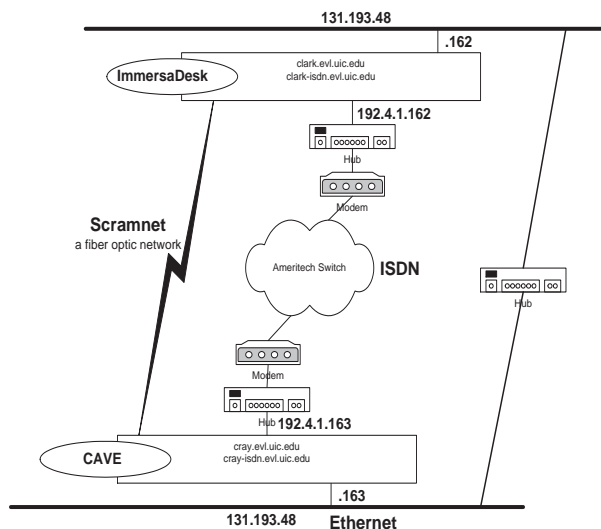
131.193.48

.162

ImmersaDesk

clark.evl.uic.edu
clark-isdn.evl.uic.edu

192.4.1.162

Hub

Modem

Scramnet
a fiber optic network

Ameritech Switch

ISDN

Hub

Modem

Hub

192.4.1.163

CAVE

cray.evl.uic.edu
cray-isdn.evl.uic.edu

.163

131.193.48

Ethernet